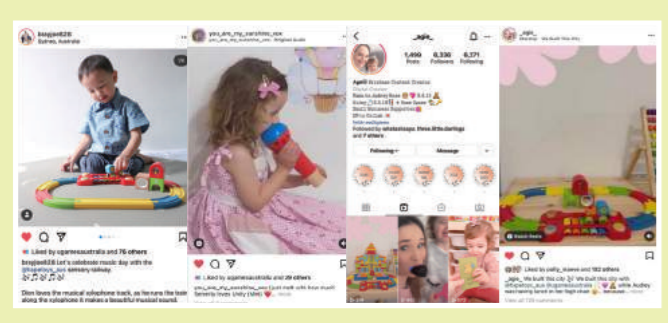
bmyjan626
Sydney, Australia

Liked by ogamesaustralia and 76 others

bmyjan626 Let's celebrate music day with the @hapetoys_aus sensory railway.

Dion loves the musical xylophone track, as he runs the train along the xylophone it makes a beautiful musical sound.

you_are_my_sunshine_xox
you_are_my_sunshine_xox · Original audio

Liked by ogamesaustralia and 29 others

you_are_my_sunshine_xox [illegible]

_agie_

1,490 Posts
6,330 Followers
6,171 Following

Agie Brisbane Outback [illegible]

Following
Message

_agie_

Watch Reels

Liked by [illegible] and 182 others

_agie_ We built this city We built this city with @hapetoys_aus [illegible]

View all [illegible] comments